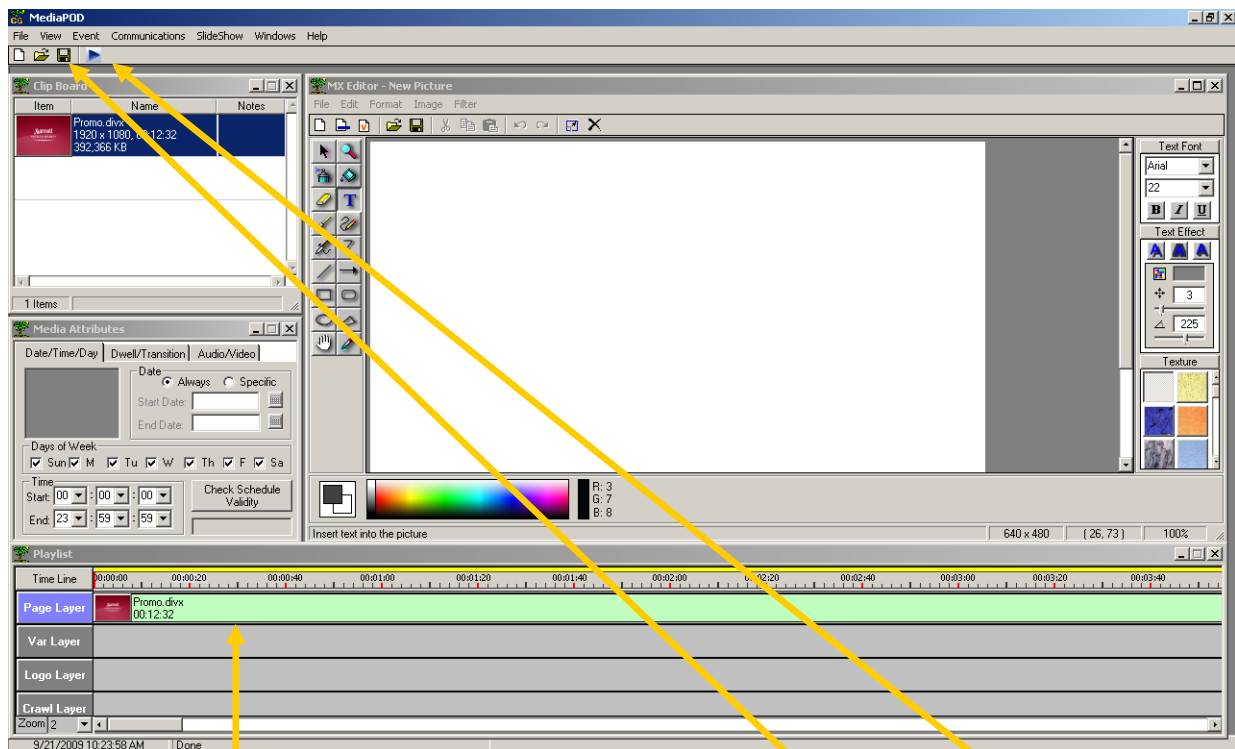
MediaPOD
File View Event Communications SlideShow Windows Help

Clip Board
| Item | Name | Notes |
|---|---|---|
| | Promo.divx 1920 x 1080, 00:12:32 392,366 KB | |

1 Items

MX Editor - New Picture
File Edit Format Image Filter

Text Font
Arial
22
B I U
Text Effect
3
225
Texture

R: 3
G: 7
B: 8

Insert text into the picture
640 x 480
( 26, 73 )
100%

Media Attributes
Date/Time/Day Dwell/Transition Audio/Video
Date
Always Specific
Start Date:
End Date:
Days of Week
Sun M Tu W Th F Sa
Time
Start: 00 : 00 : 00
End: 23 : 59 : 59
Check Schedule Validity

Playlist
Time Line 00:00:00 00:00:20 00:00:40 00:01:00 00:01:20 00:01:40 00:02:00 00:02:20 00:02:40 00:03:00 00:03:20 00:03:40
Page Layer Promo.divx 00:12:32
Var Layer
Logo Layer
Crawl Layer
Zoom 2

9/21/2009 10:23:58 AM Done